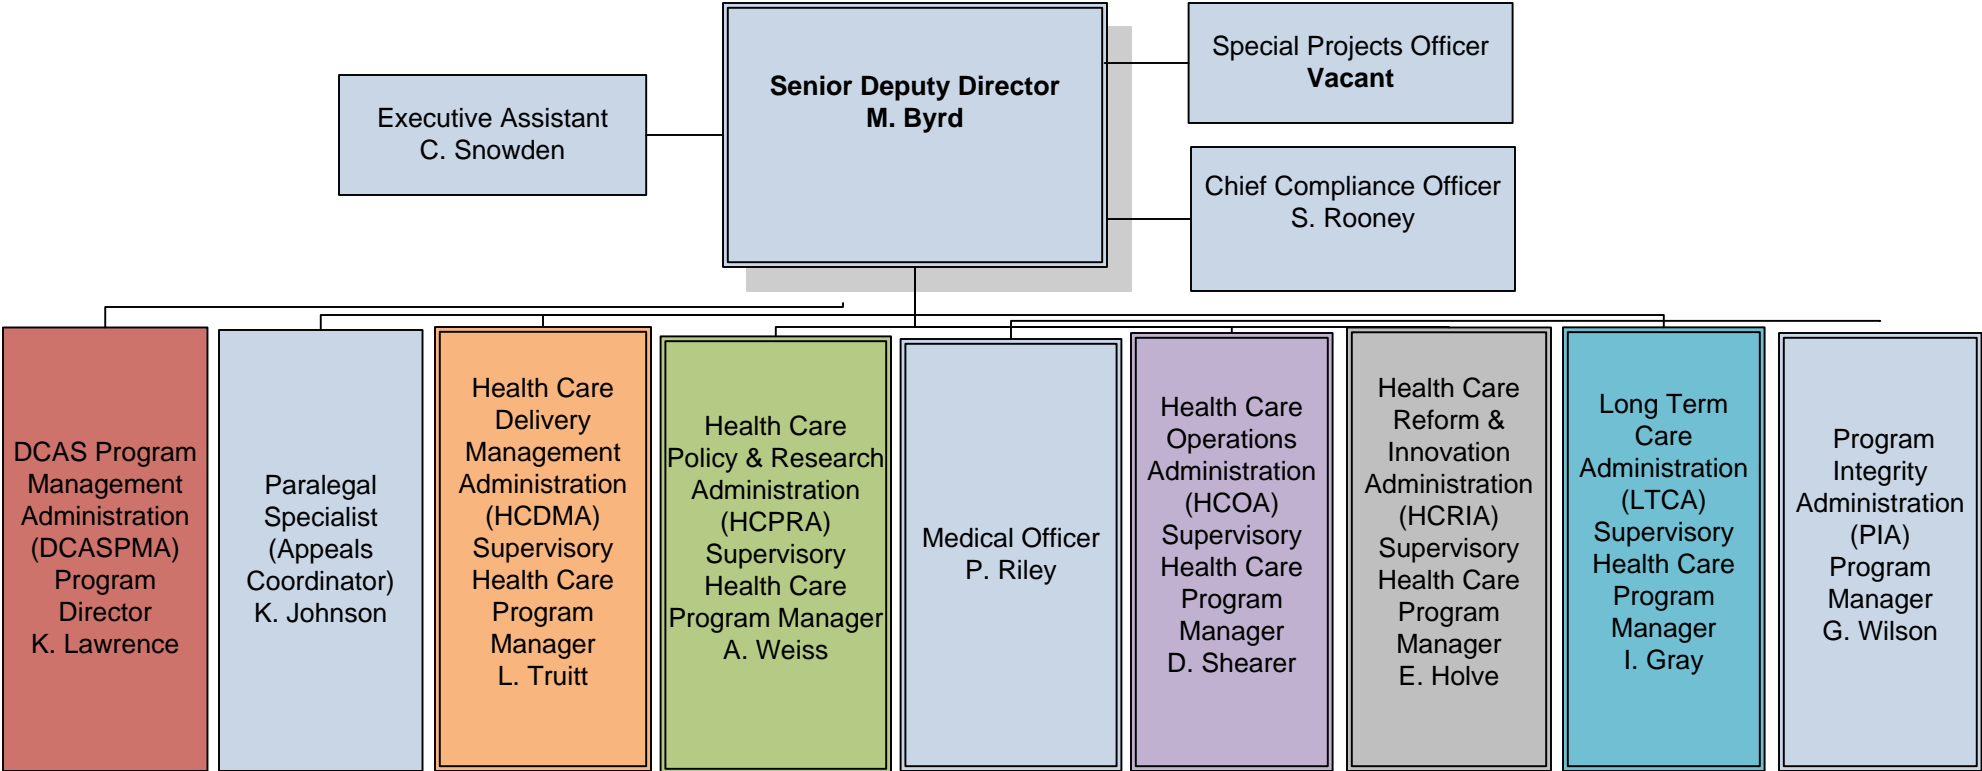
Executive Assistant
C. Snowden

Senior Deputy Director
M. Byrd

Special Projects Officer
Vacant

Chief Compliance Officer
S. Rooney

DCAS Program Management Administration (DCASPMA) Program Director
K. Lawrence

Paralegal Specialist (Appeals Coordinator)
K. Johnson

Health Care Delivery Management Administration (HCDMA) Supervisory Health Care Program Manager
L. Truitt

Health Care Policy & Research Administration (HCPRA) Supervisory Health Care Program Manager
A. Weiss

Medical Officer
P. Riley

Health Care Operations Administration (HCOA) Supervisory Health Care Program Manager
D. Shearer

Health Care Reform & Innovation Administration (HCRIA) Supervisory Health Care Program Manager
E. Holve

Long Term Care Administration (LTCA) Supervisory Health Care Program Manager
I. Gray

Program Integrity Administration (PIA) Program Manager
G. Wilson